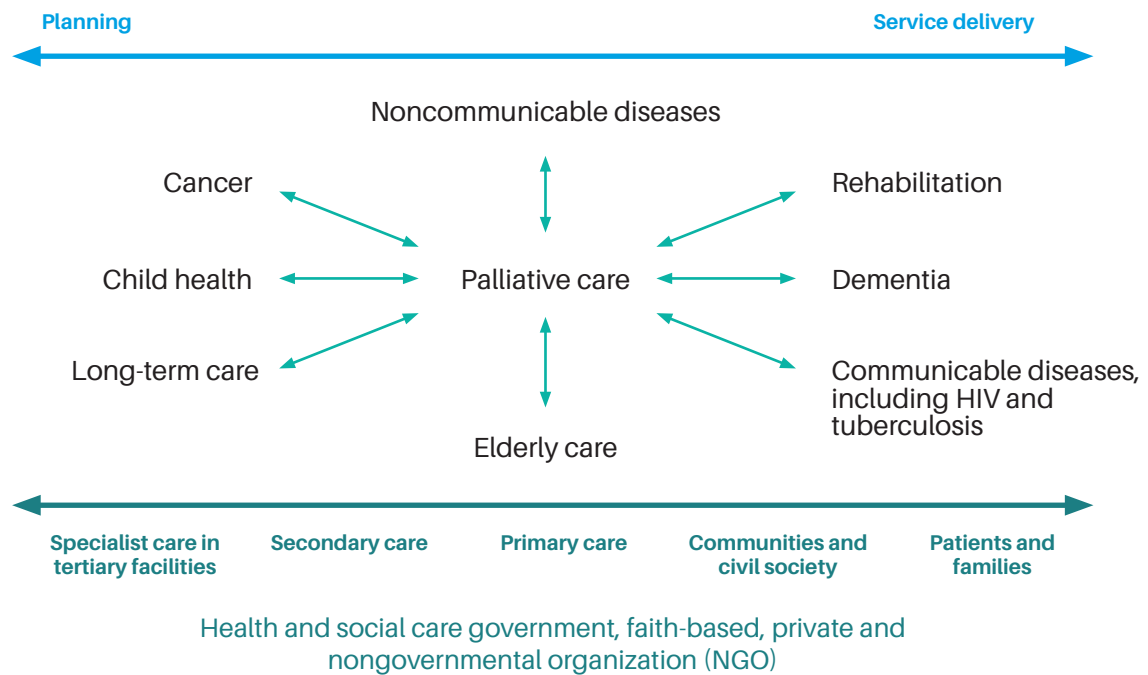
Planning

Service delivery

Noncommunicable diseases

Cancer

Rehabilitation

Child health

Palliative care

Dementia

Long-term care

Communicable diseases, including HIV and tuberculosis

Elderly care

Specialist care in tertiary facilities

Secondary care

Primary care

Communities and civil society

Patients and families

Health and social care government, faith-based, private and nongovernmental organization (NGO)